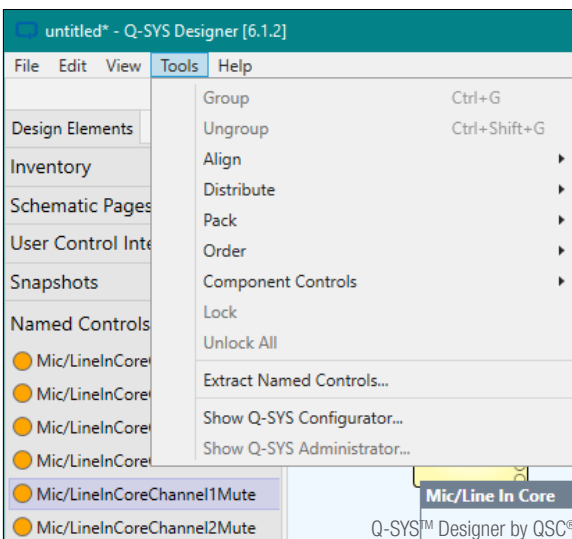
untitled* - Q-SYS Designer [6.1.2]

File Edit View Tools Help

Design Elements

Inventory

Schematic Pages

User Control Inte

Snapshots

Named Controls

Mic/LineInCore

Mic/LineInCore

Mic/LineInCore

Mic/LineInCore

Mic/LineInCoreChannel1Mute

Mic/LineInCoreChannel2Mute

Group Ctrl+G
Ungroup Ctrl+Shift+G
Align
Distribute
Pack
Order
Component Controls
Lock
Unlock All
Extract Named Controls...
Show Q-SYS Configurator...
Show Q-SYS Administrator...

Mic/Line In Core

Q-SYS™ Designer by QSC®